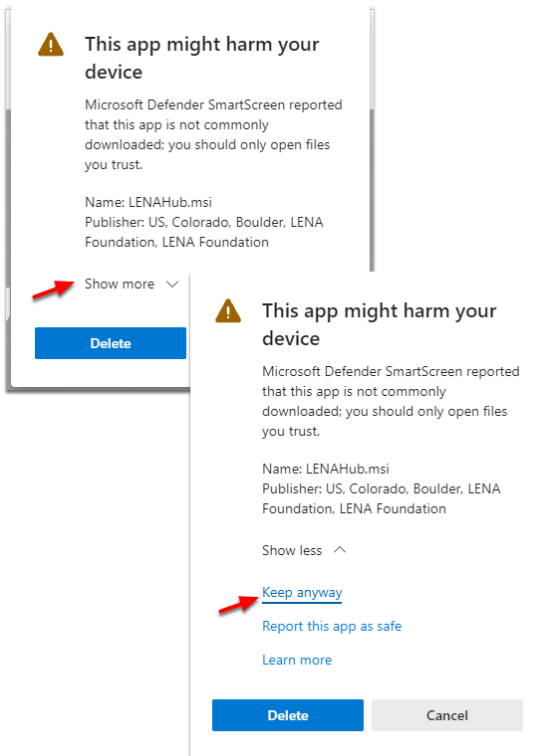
This app might harm your device

Microsoft Defender SmartScreen reported that this app is not commonly downloaded; you should only open files you trust.

Name: LENAHub.msi
Publisher: US, Colorado, Boulder, LENA Foundation, LENA Foundation

Show more

Delete

This app might harm your device

Microsoft Defender SmartScreen reported that this app is not commonly downloaded; you should only open files you trust.

Name: LENAHub.msi
Publisher: US, Colorado, Boulder, LENA Foundation, LENA Foundation

Show less

Keep anyway

Report this app as safe

Learn more

Delete

Cancel